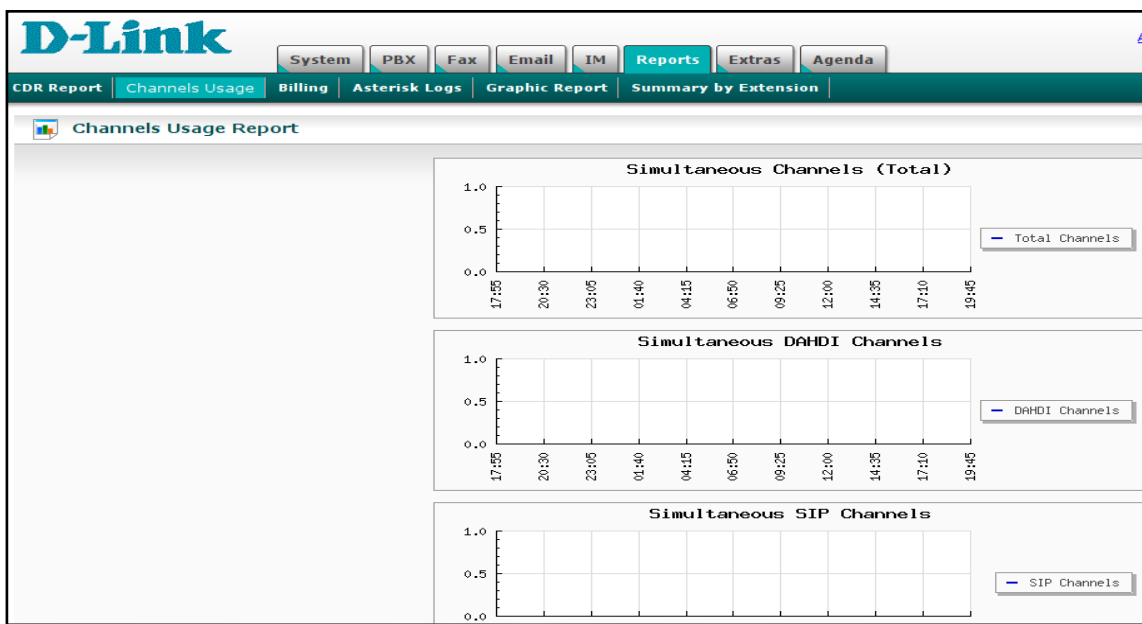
D-Link

System | PBX | Fax | Email | IM | Reports | Extras | Agenda

CDR Report | Channels Usage | Billing | Asterisk Logs | Graphic Report | Summary by Extension

Channels Usage Report

Simultaneous Channels (Total)

1.0
0.5
0.0

17:55 20:30 23:05 01:40 04:15 06:50 09:25 12:00 14:35 17:10 19:45

Total Channels

Simultaneous DAHDI Channels

1.0
0.5
0.0

17:55 20:30 23:05 01:40 04:15 06:50 09:25 12:00 14:35 17:10 19:45

DAHDI Channels

Simultaneous SIP Channels

1.0
0.5
0.0

SIP Channels